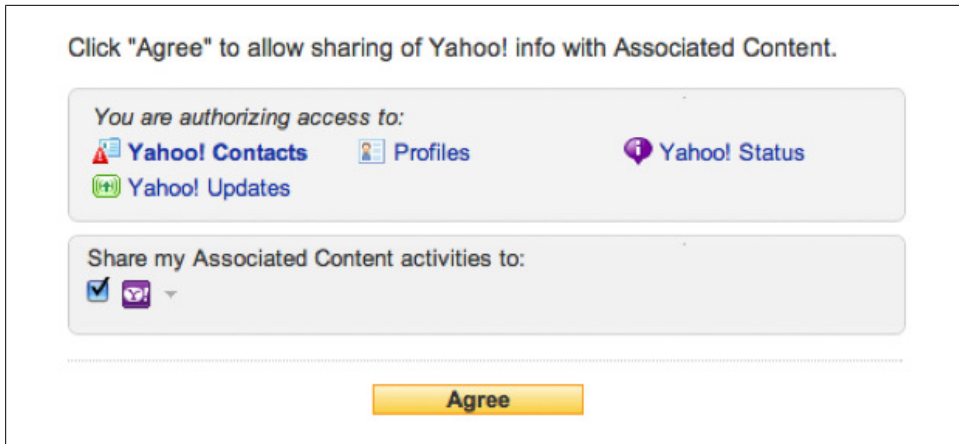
Click "Agree" to allow sharing of Yahoo! info with Associated Content.

You are authorizing access to:
Yahoo! Contacts Profiles Yahoo! Status
Yahoo! Updates

Share my Associated Content activities to:

Agree